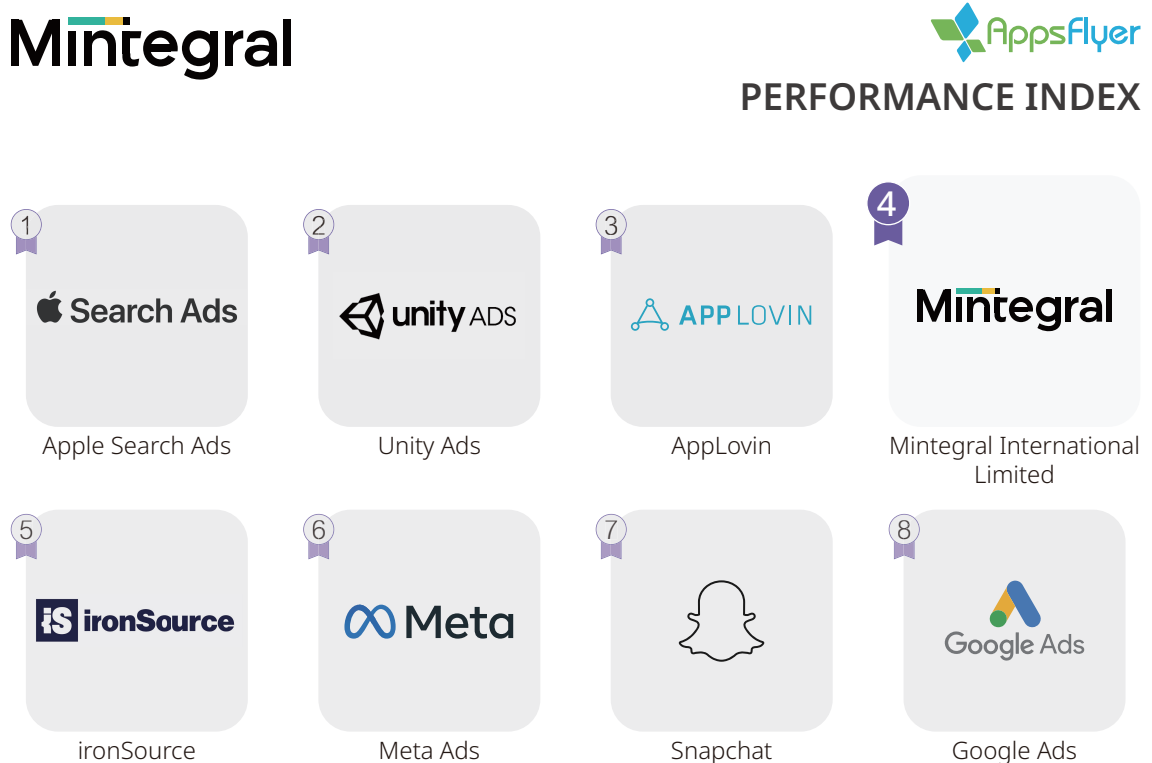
Mintegral

AppsFlyer

PERFORMANCE INDEX

1
Search Ads
Apple Search Ads

2
unity ADS
Unity Ads

3
APPLOVIN
AppLovin

4
Mintegral
Mintegral International Limited

5
iS ironSource
ironSource

6
Meta
Meta Ads

7
Snapchat

8
Google Ads
Google Ads